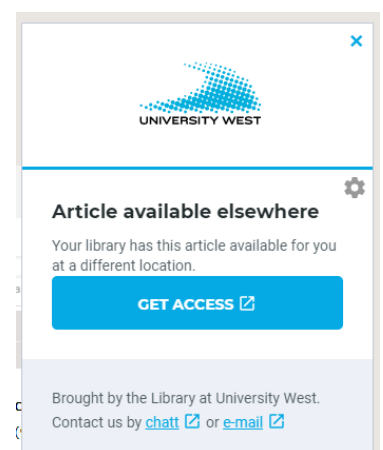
×

UNIVERSITY WEST

Article available elsewhere

Your library has this article available for you at a different location.

GET ACCESS

Brought by the Library at University West. Contact us by chatt or e-mail